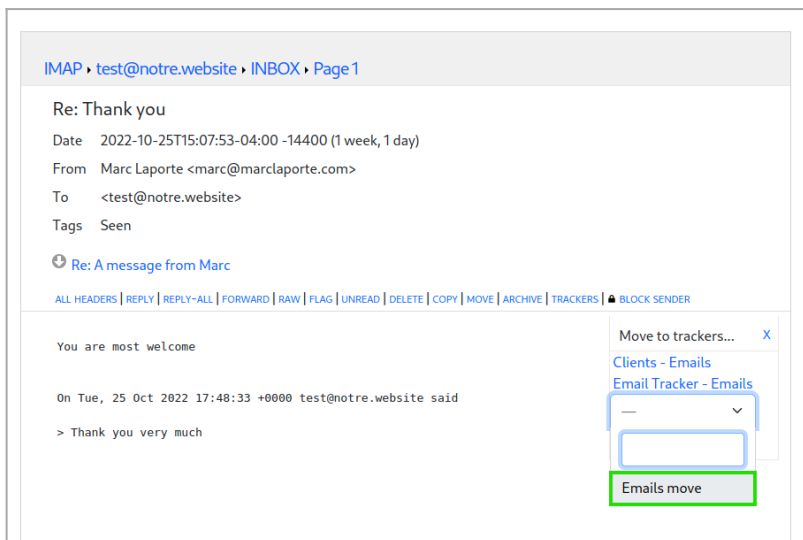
IMAP ▸ test@notre.website ▸ INBOX ▸ Page 1

Re: Thank you

Date 2022-10-25T15:07:53-04:00 -14400 (1 week, 1 day)

From Marc Laporte <marc@marclaporte.com>

To <test@notre.website>

Tags Seen

Re: A message from Marc

ALL HEADERS | REPLY | REPLY-ALL | FORWARD | RAW | FLAG | UNREAD | DELETE | COPY | MOVE | ARCHIVE | TRACKERS | BLOCK SENDER

You are most welcome

On Tue, 25 Oct 2022 17:48:33 +0000 test@notre.website said

> Thank you very much

Move to trackers...

X

Clients - Emails

Email Tracker - Emails

—

Emails move